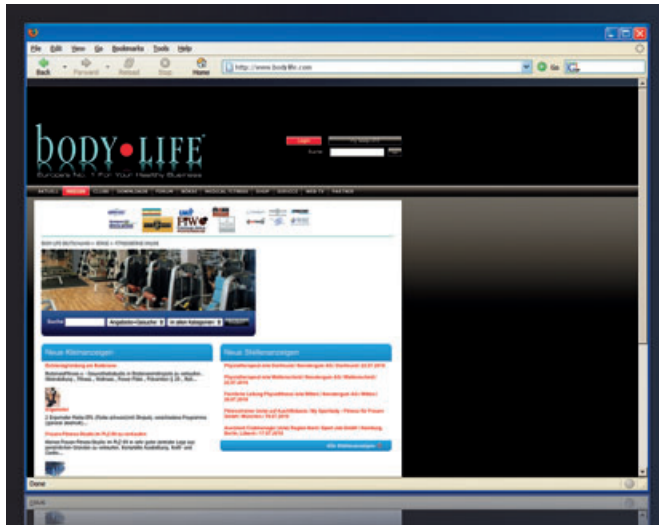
File Edit View Go Bookmarks Tools Help

Back Forward Reload Stop Home

http://www.body-life.com

Go

BODY•LIFE

Europe's No. 1 For Your Healthy Business

Login

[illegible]

Neue Kleinanzeigen

Neue Stellenanzeigen

Done